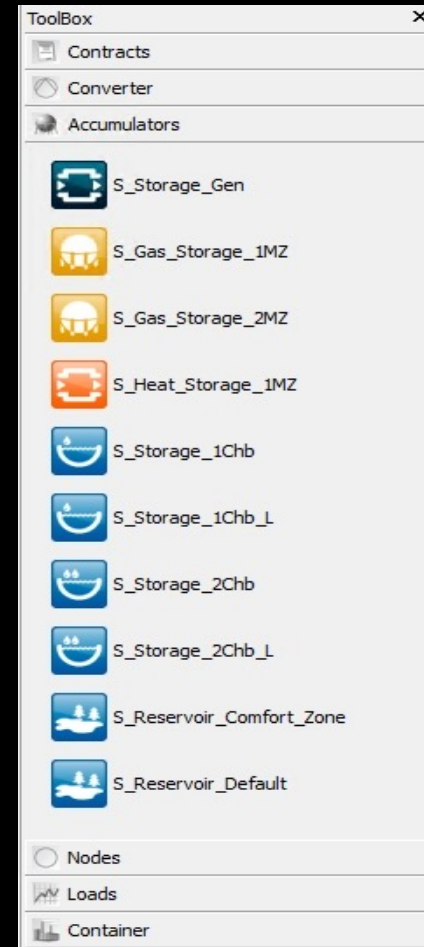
ToolBox ×

Contracts

Converter

Accumulators

S_Storage_Gen

S_Gas_Storage_1MZ

S_Gas_Storage_2MZ

S_Heat_Storage_1MZ

S_Storage_1Chb

S_Storage_1Chb_L

S_Storage_2Chb

S_Storage_2Chb_L

S_Reservoir_Comfort_Zone

S_Reservoir_Default

Nodes

Loads

Container